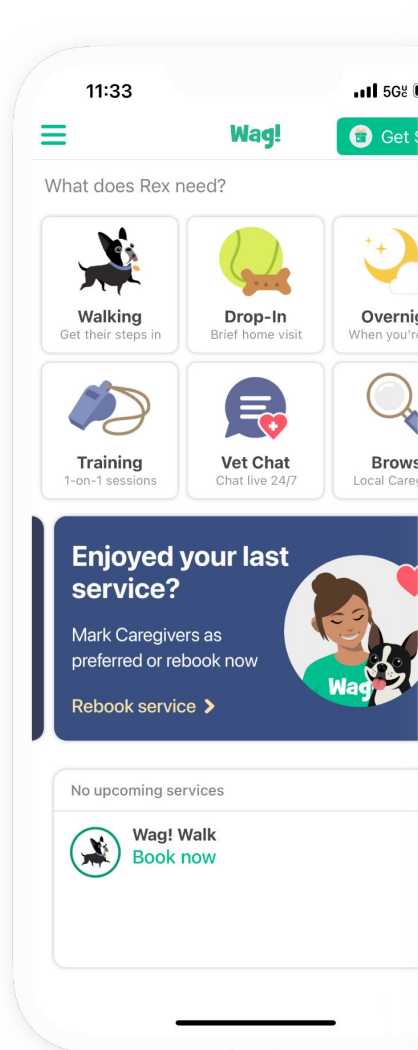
11:33

5G

Wag!

Get S

What does Rex need?

Walking
Get their steps in

Drop-In
Brief home visit

Overnig
When you'r

Training
1-on-1 sessions

Vet Chat
Chat live 24/7

Brows
Local Careg

Enjoyed your last service?

Mark Caregivers as preferred or rebook now

Rebook service >

Wag

No upcoming services

Wag! Walk
Book now